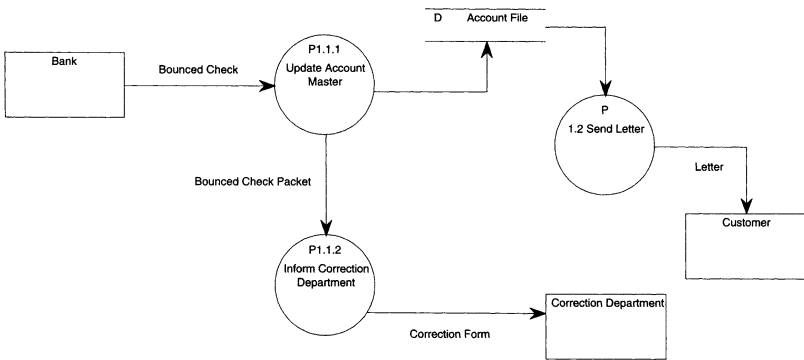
Bank

Bounced Check

P1.1.1
Update Account Master

D Account File

P
1.2 Send Letter

Letter

Customer

Bounced Check Packet

P1.1.2
Inform Correction Department

Correction Form

Correction Department